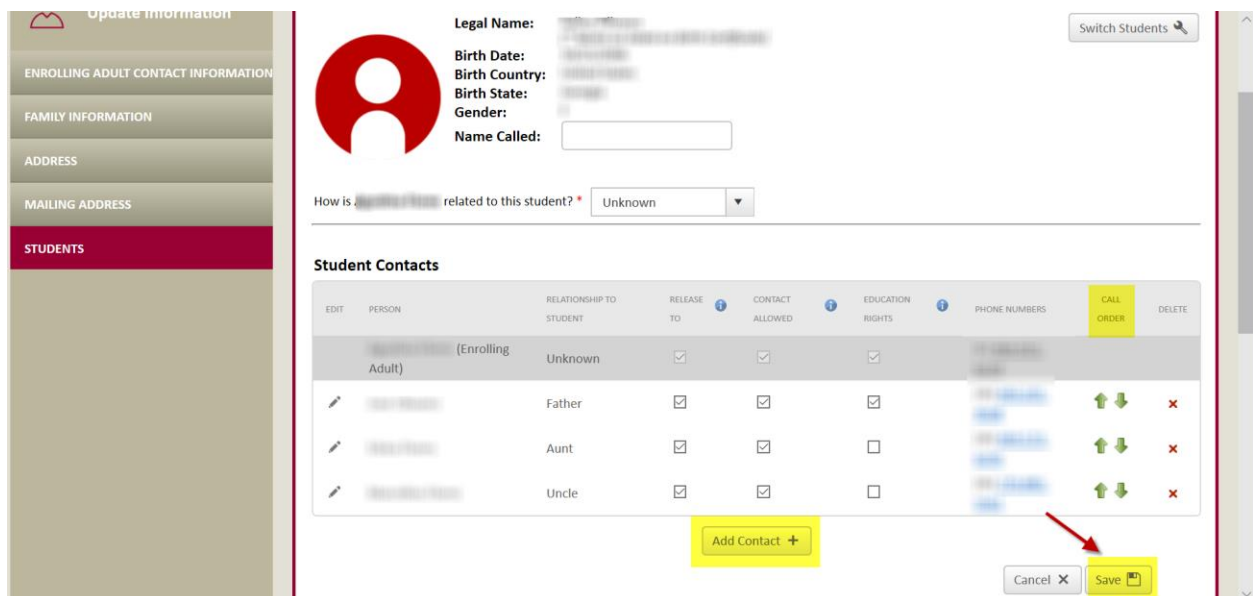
Update Information

ENROLLING ADULT CONTACT INFORMATION

FAMILY INFORMATION

ADDRESS

MAILING ADDRESS

STUDENTS

Legal Name: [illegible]
Birth Date: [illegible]
Birth Country: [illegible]
Birth State: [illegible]
Gender: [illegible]
Name Called:

Switch Students

How is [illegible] related to this student? * Unknown

Student Contacts

| EDIT | PERSON | RELATIONSHIP TO STUDENT | RELEASE TO | CONTACT ALLOWED | EDUCATION RIGHTS | PHONE NUMBERS | CALL ORDER | DELETE |
|---|---|---|---|---|---|---|---|---|
| | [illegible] (Enrolling Adult) | Unknown | | | | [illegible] | | |
| | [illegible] | Father | | | | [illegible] | | × |
| | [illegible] | Aunt | | | | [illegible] | | × |
| | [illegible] | Uncle | | | | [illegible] | | × |

Add Contact +

Cancel ✕ Save